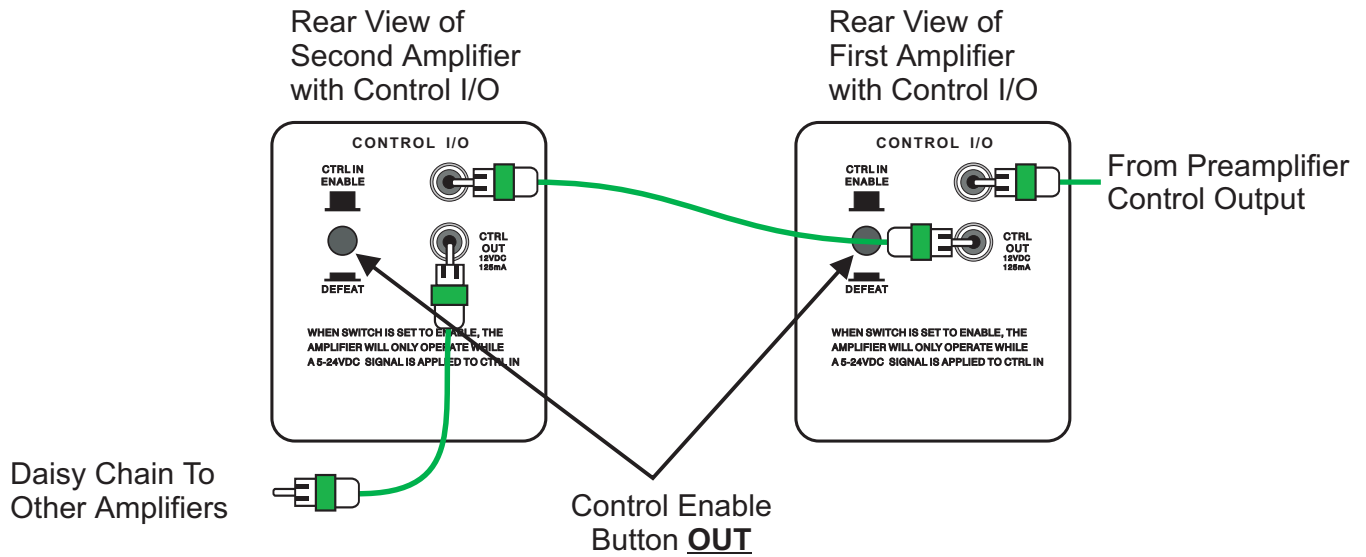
Rear View of Second Amplifier with Control I/O

CONTROL I/O

CTRL IN ENABLE

DEFEAT

CTRL OUT 12VDC 125mA

WHEN SWITCH IS SET TO ENABLE, THE AMPLIFIER WILL ONLY OPERATE WHILE A 5-24VDC SIGNAL IS APPLIED TO CTRL IN

Rear View of First Amplifier with Control I/O

CONTROL I/O

CTRL IN ENABLE

DEFEAT

CTRL OUT 12VDC 125mA

WHEN SWITCH IS SET TO ENABLE, THE AMPLIFIER WILL ONLY OPERATE WHILE A 5-24VDC SIGNAL IS APPLIED TO CTRL IN

From Preamplifier Control Output

Daisy Chain To Other Amplifiers

Control Enable Button **OUT**